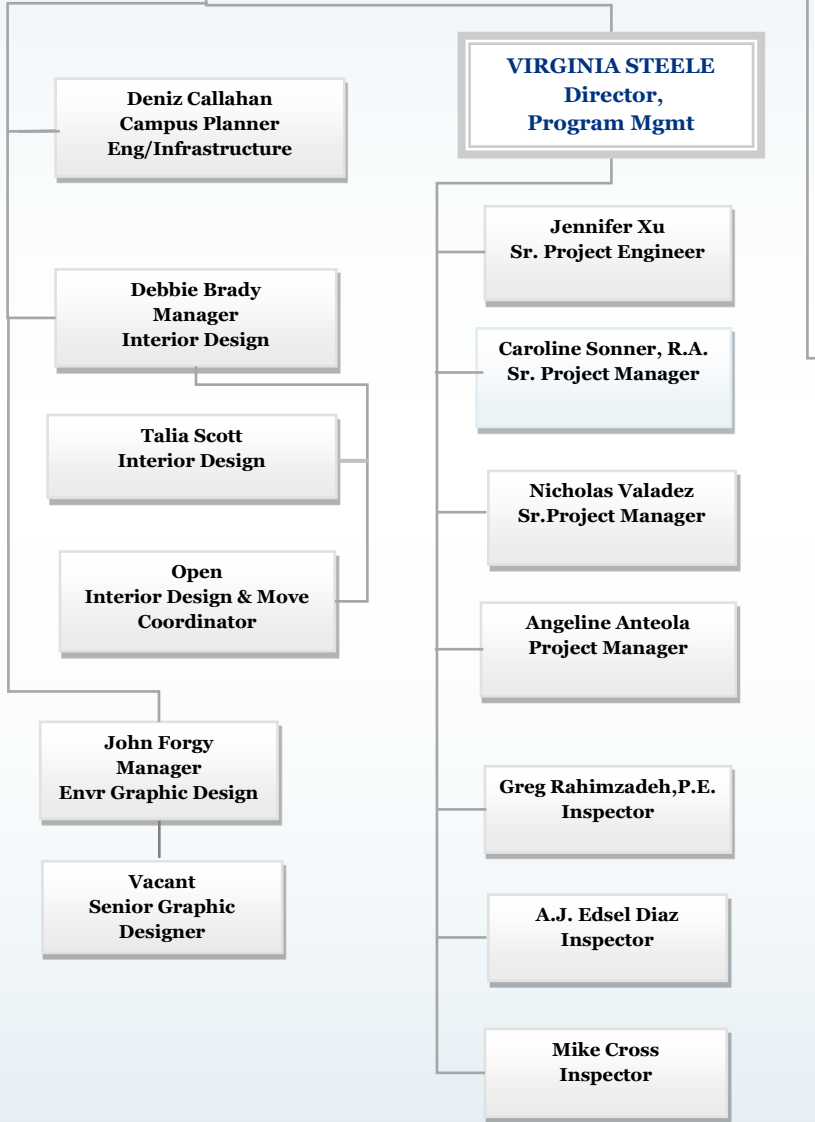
VIRGINIA STEELE
Director,
Program Mgmt

Deniz Callahan
Campus Planner
Eng/Infrastructure

Debbie Brady
Manager
Interior Design

Talia Scott
Interior Design

Open
Interior Design & Move Coordinator

John Forgy
Manager
Envr Graphic Design

Vacant
Senior Graphic Designer

Jennifer Xu
Sr. Project Engineer

Caroline Sonner, R.A.
Sr. Project Manager

Nicholas Valadez
Sr.Project Manager

Angeline Anteola
Project Manager

Greg Rahimzadeh,P.E.
Inspector

A.J. Edsel Diaz
Inspector

Mike Cross
Inspector